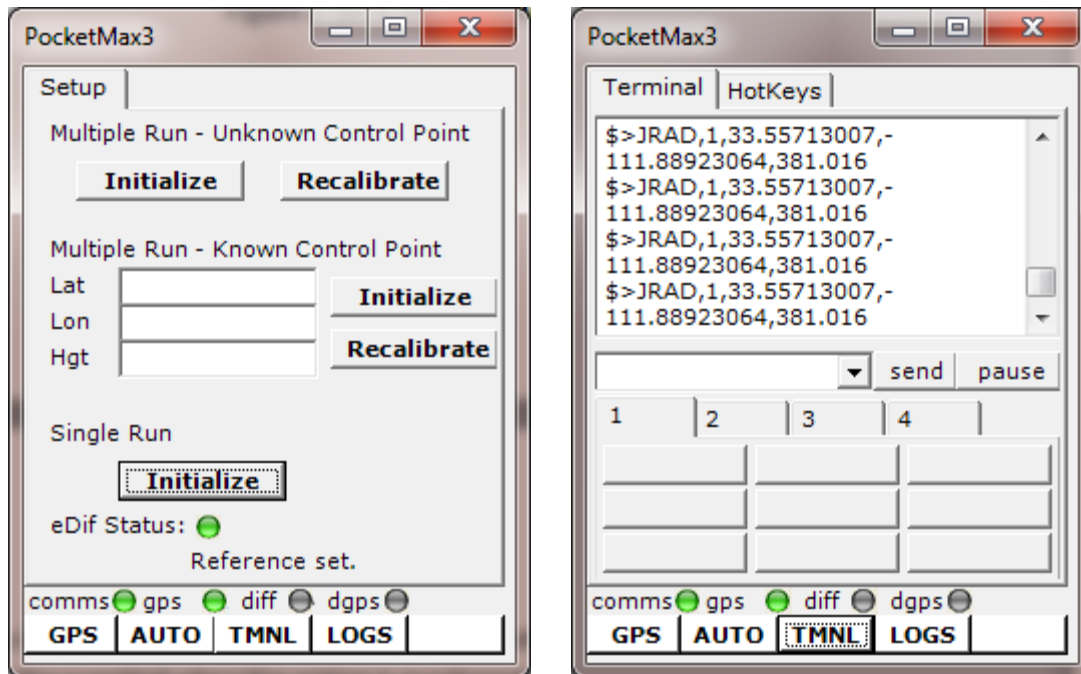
PocketMax3

Setup

Multiple Run - Unknown Control Point

Initialize | Recalibrate

Multiple Run - Known Control Point

Lat
Lon
Hgt

Initialize
Recalibrate

Single Run

Initialize

eDif Status:

Reference set.

comms gps diff dgps

GPS | AUTO | TMNL | LOGS

PocketMax3

Terminal | HotKeys

$>JRAD,1,33.55713007,-111.88923064,381.016
$>JRAD,1,33.55713007,-111.88923064,381.016
$>JRAD,1,33.55713007,-111.88923064,381.016
$>JRAD,1,33.55713007,-111.88923064,381.016

send | pause

1 | 2 | 3 | 4

comms gps diff dgps

GPS | AUTO | TMNL | LOGS